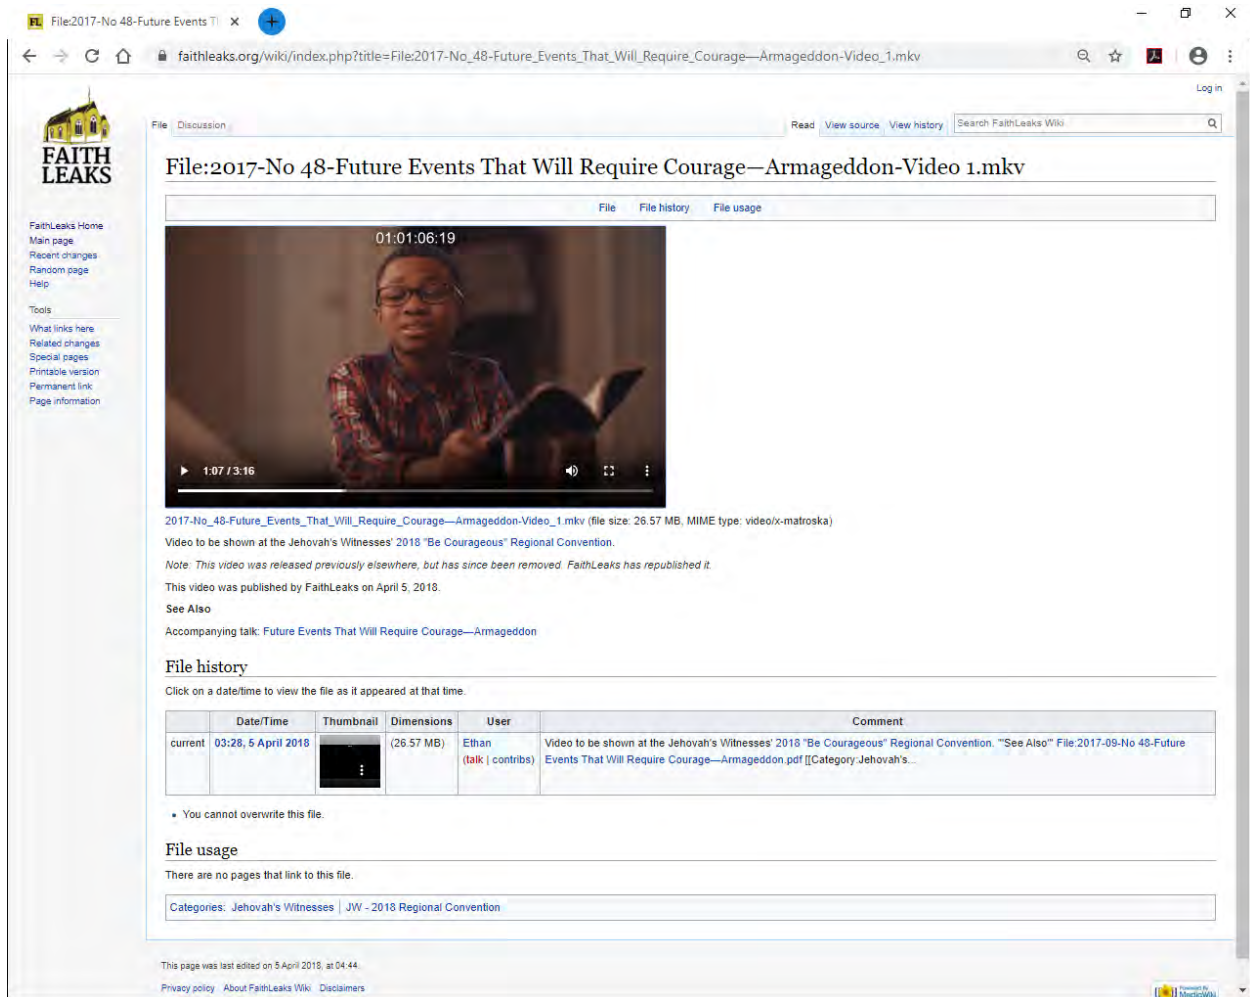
FL File:2017-No 48-Future Events Tl ×

faithleaks.org/wiki/index.php?title=File:2017-No_48-Future_Events_That_Will_Require_Courage—Armageddon-Video_1.mkv

Log in

FAITH LEAKS

File Discussion

Read View source View history Search FaithLeaks Wiki

FaithLeaks Home
Main page
Recent changes
Random page
Help

Tools
What links here
Related changes
Special pages
Printable version
Permanent link
Page information

File:2017-No 48-Future Events That Will Require Courage—Armageddon-Video 1.mkv

File File history File usage

01:01:06:19

1:07 / 3:16

2017-No_48-Future_Events_That_Will_Require_Courage—Armageddon-Video_1.mkv (file size: 26.57 MB, MIME type: video/x-matroska)

Video to be shown at the Jehovah's Witnesses' 2018 "Be Courageous" Regional Convention.

Note: This video was released previously elsewhere, but has since been removed. FaithLeaks has republished it.

This video was published by FaithLeaks on April 5, 2018.

See Also

Accompanying talk: Future Events That Will Require Courage—Armageddon

File history

Click on a date/time to view the file as it appeared at that time.

| | Date/Time | Thumbnail | Dimensions | User | Comment |
|---|---|---|---|---|---|
| current | 03:28, 5 April 2018 | | (26.57 MB) | Ethan (talk \| contribs) | Video to be shown at the Jehovah's Witnesses' 2018 "Be Courageous" Regional Convention. '''See Also''' File:2017-09-No 48-Future Events That Will Require Courage—Armageddon.pdf [[Category:Jehovah's... |

• You cannot overwrite this file.

File usage

There are no pages that link to this file.

Categories: Jehovah's Witnesses | JW - 2018 Regional Convention

This page was last edited on 5 April 2018, at 04:44.

Privacy policy About FaithLeaks Wiki Disclaimers

Powered by MediaWiki